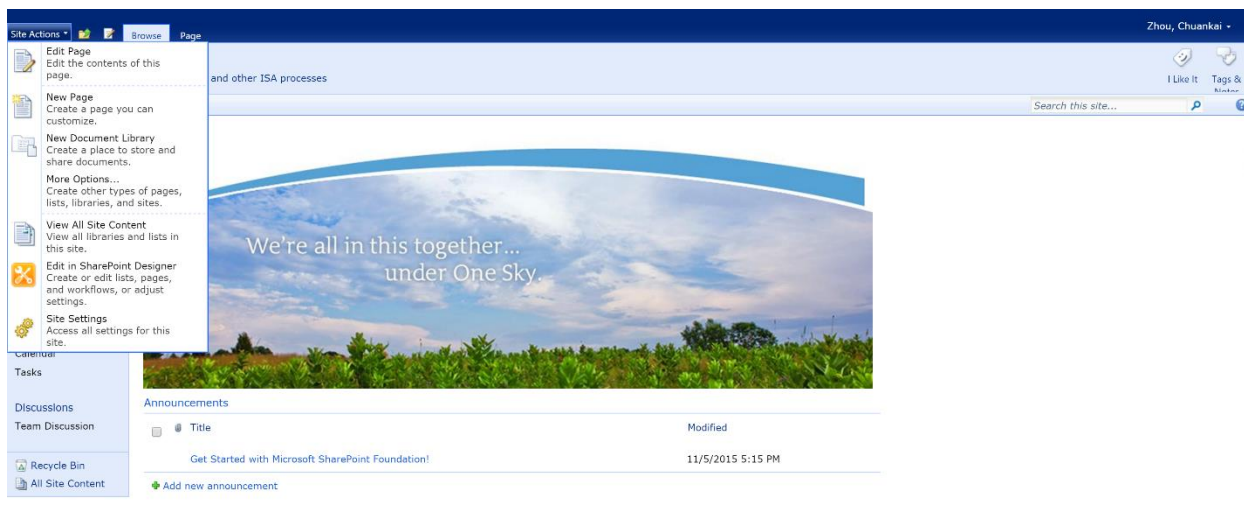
Site Actions Browse Page

Zhou, Chuankai

Edit Page
Edit the contents of this page.

New Page
Create a page you can customize.

New Document Library
Create a place to store and share documents.

More Options...
Create other types of pages, lists, libraries, and sites.

View All Site Content
View all libraries and lists in this site.

Edit in SharePoint Designer
Create or edit lists, pages, and workflows, or adjust settings.

Site Settings
Access all settings for this site.

and other ISA processes

I Like It Tags & Notes

Search this site...

We're all in this together... under One Sky.

Calendar
Tasks

Discussions
Team Discussion

Recycle Bin
All Site Content

Announcements

| Title | Modified |
|---|---|
| Get Started with Microsoft SharePoint Foundation! | 11/5/2015 5:15 PM |

Add new announcement